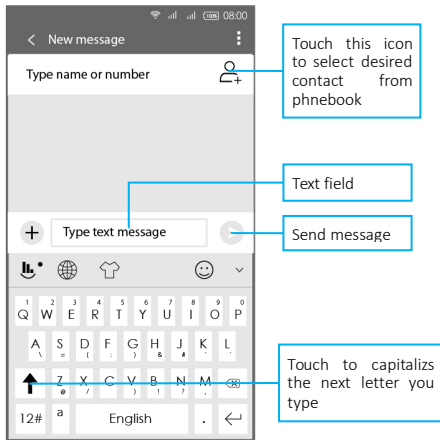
08:00

New message

Type name or number

Touch this icon to select desired contact from phnebook

Text field

Type text message

Send message

1 2 3 4 5 6 7 8 9 0
Q W E R T Y U I O P
@ # & * - + = ( )
A S D F G H J K L
\ = : " ; / '
Z X C V B N M
12# English .

Touch to capitaliz the next letter you type